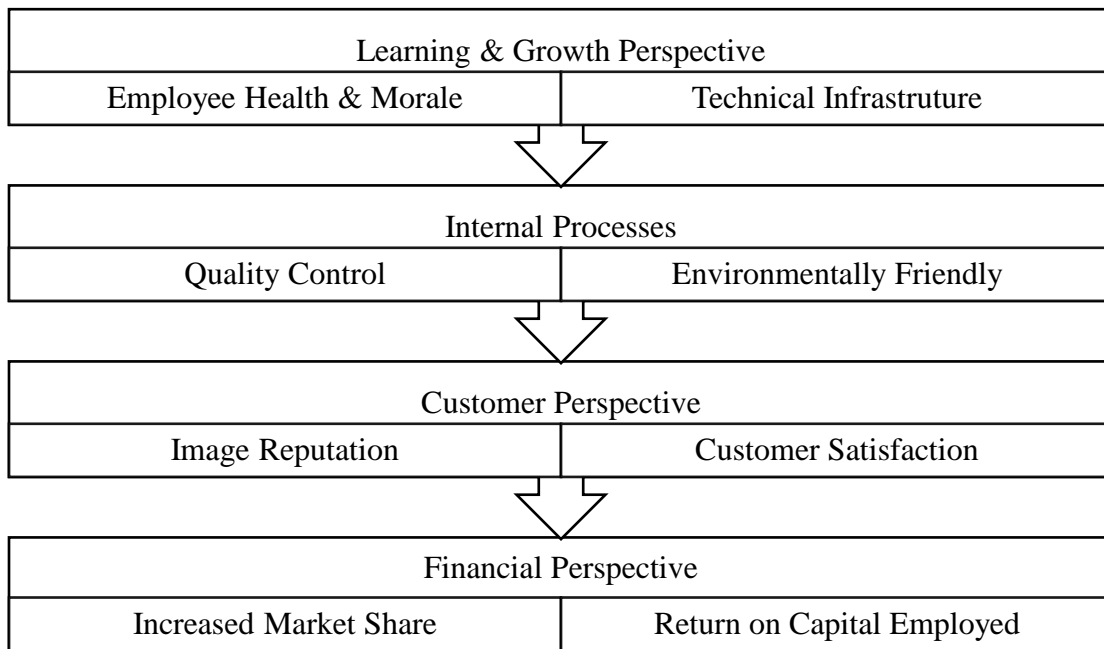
Learning & Growth Perspective

Employee Health & Morale

Technical Infrastruture

Internal Processes

Quality Control

Environmentally Friendly

Customer Perspective

Image Reputation

Customer Satisfaction

Financial Perspective

Increased Market Share

Return on Capital Employed